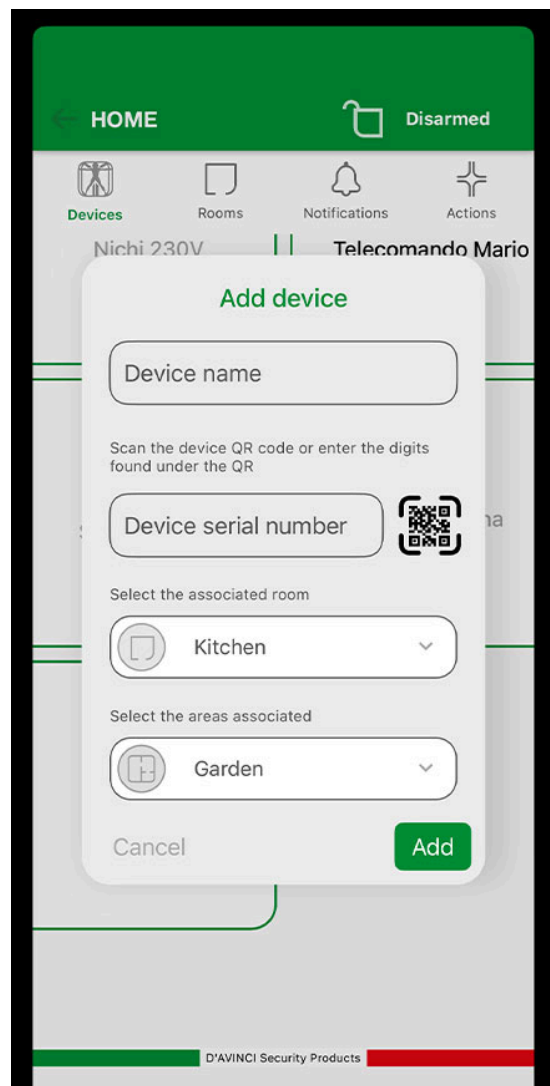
HOME
Disarmed

Devices
Rooms
Notifications
Actions

Nichi 230V
Telecomando Mario

Add device

Device name

Scan the device QR code or enter the digits found under the QR

Device serial number

Select the associated room

Kitchen

Select the areas associated

Garden

Cancel
Add

D'AVINCI Security Products